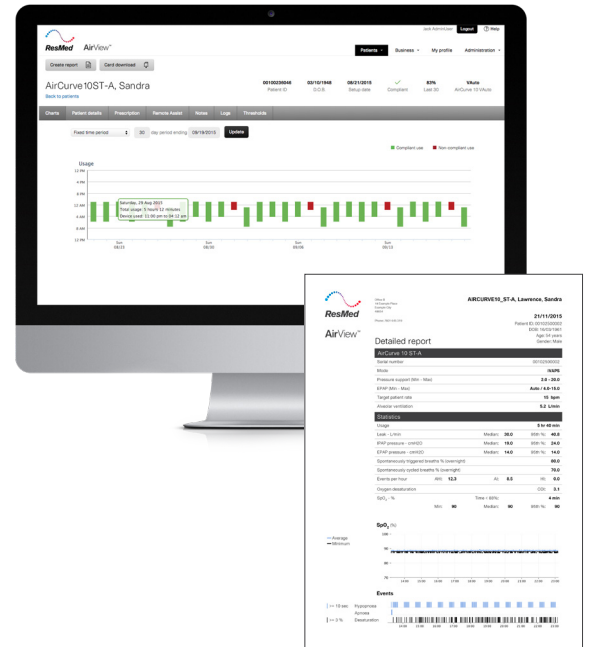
Jack AdminUser Logout Help

ResMed AirView™

Patients Business My profile Administration

Create report Card download

AirCurve10ST-A, Sandra
Back to patients

| 00100230048 | 03/10/1968 | 08/21/2015 | ✓ | 83% | VAuto |
|---|---|---|---|---|---|
| Patient ID | D.O.B. | Setup date | Compliant | Last 30 | AirCurve 10 VAuto |

Charts Patient details Prescription Remote Assist Notes Logs Thresholds

Fixed time period 30 day period ending 09/19/2015 Update

Compliant use Non-compliant use

Usage

12 PM
8 PM
4 PM
12 AM
8 AM
4 AM
12 PM

Saturday, 29 Aug 2015
Total usage: 5 hours 12 minutes
Device used: 11:00 pm to 04:12 am

Sun 08/23
Sun 08/30
Sun 09/06
Sun 09/13

ResMed
AirView™

AIRCURVE10_ST-A, Lawrence, Sandra

21/11/2015
Patient ID: 00100230002
DOB: 16/03/1961
Age: 54 years
Gender: Male

Detailed report

AirCurve 10 ST-A

| Serial number | | 00102930002 |
|---|---|---|
| Mode | | iVAPS |
| Pressure support (Min - Max) | | 2.0 - 20.0 |
| EPAP (Min - Max) | | Auto / 4.0-15.0 |
| Target patient rate | | 15 bpm |
| Alveolar ventilation | | 5.2 L/min |

Statistics

| Usage | | | | | 5 hr 40 min |
|---|---|---|---|---|---|
| Leak - L/min | | Median: 30.0 | | 95th %: | 40.0 |
| IPAP pressure - cmH2O | | Median: 19.0 | | 95th %: | 24.0 |
| EPAP pressure - cmH2O | | Median: 14.0 | | 95th %: | 14.0 |
| Spontaneously triggered breaths % (overnight) | | | | | 80.0 |
| Spontaneously cycled breaths % (overnight) | | | | | 70.0 |
| Events per hour | AHI: 12.3 | AI: 8.5 | | HI: | 0.0 |
| Oxygen desaturation | | | | ODI: | 3.1 |
| $SpO_2$ - % | | Time < 88%: | | | 4 min |
| | Min: 90 | Median: 90 | | 95th %: | 90 |

$SpO_2$ (%)

— Average
— Minimum

100
90
80
70

Events

Hypopnea
Apnoea
Desaturation